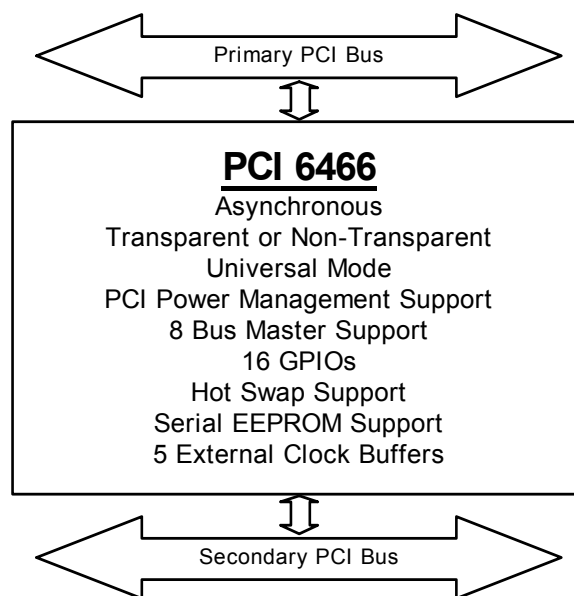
Primary PCI Bus

PCI 6466

Asynchronous
Transparent or Non-Transparent
Universal Mode
PCI Power Management Support
8 Bus Master Support
16 GPIOs
Hot Swap Support
Serial EEPROM Support
5 External Clock Buffers

Secondary PCI Bus